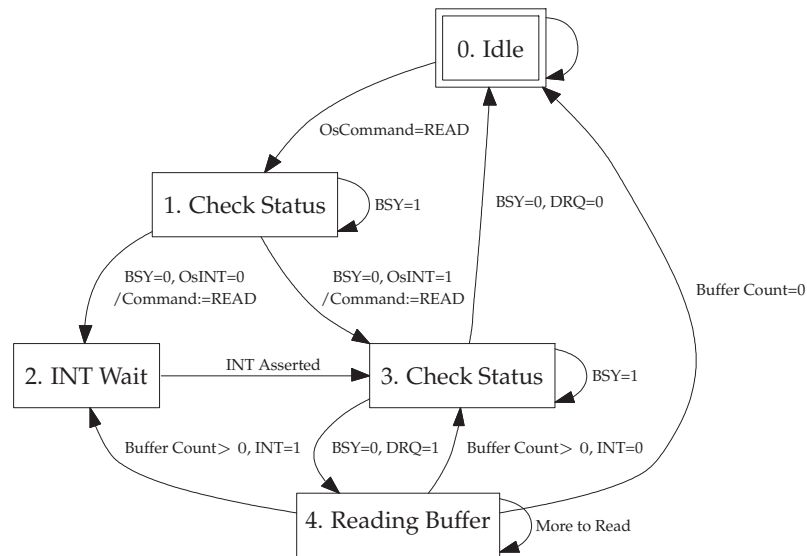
0. Idle

OsCommand=READ

1. Check Status

BSY=1

BSY=0, DRQ=0

Buffer Count=0

BSY=0, OsINT=0
/Command:=READ

BSY=0, OsINT=1
/Command:=READ

2. INT Wait

INT Asserted

3. Check Status

BSY=1

Buffer Count> 0, INT=1

BSY=0, DRQ=1

Buffer Count> 0, INT=0

4. Reading Buffer

More to Read